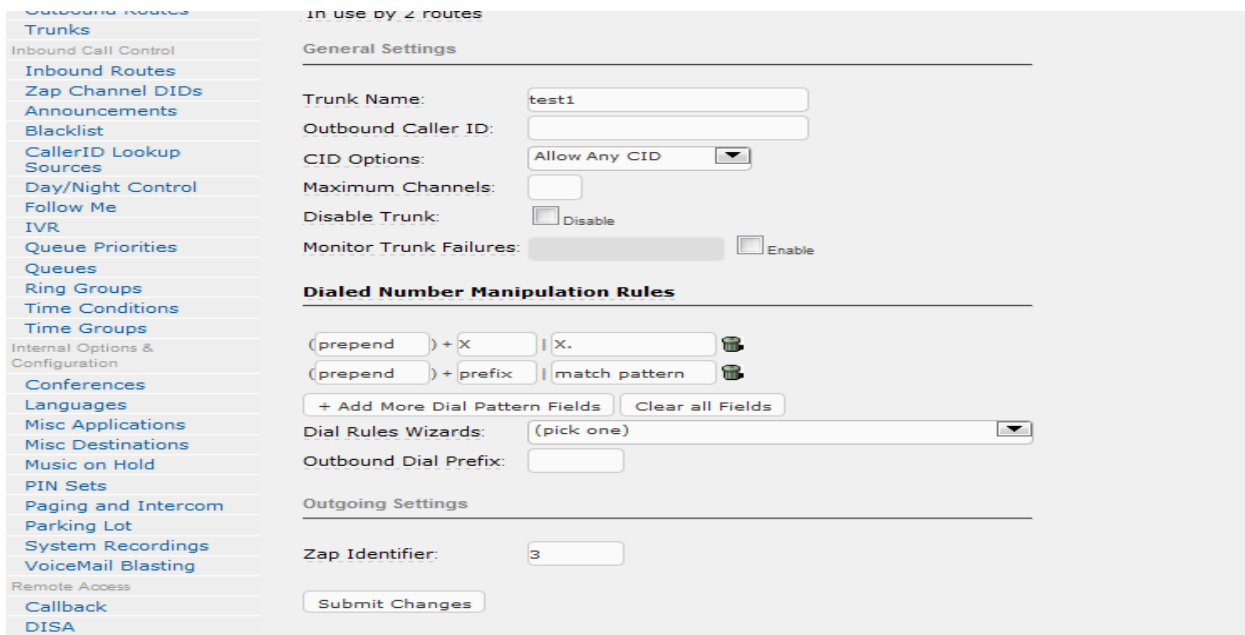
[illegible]
Trunks
Inbound Call Control
Inbound Routes
Zap Channel DIDs
Announcements
Blacklist
CallerID Lookup Sources
Day/Night Control
Follow Me
IVR
Queue Priorities
Queues
Ring Groups
Time Conditions
Time Groups
Internal Options & Configuration
Conferences
Languages
Misc Applications
Misc Destinations
Music on Hold
PIN Sets
Paging and Intercom
Parking Lot
System Recordings
VoiceMail Blasting
Remote Access
Callback
DISA

In use by 2 routes

General Settings

Trunk Name: test1
Outbound Caller ID:
CID Options: Allow Any CID
Maximum Channels:
Disable Trunk: Disable
Monitor Trunk Failures: Enable

Dialed Number Manipulation Rules

(prepend) + X | X.
(prepend) + prefix | match pattern

+ Add More Dial Pattern Fields
Clear all Fields
Dial Rules Wizards: (pick one)
Outbound Dial Prefix:

Outgoing Settings

Zap Identifier: 3

Submit Changes